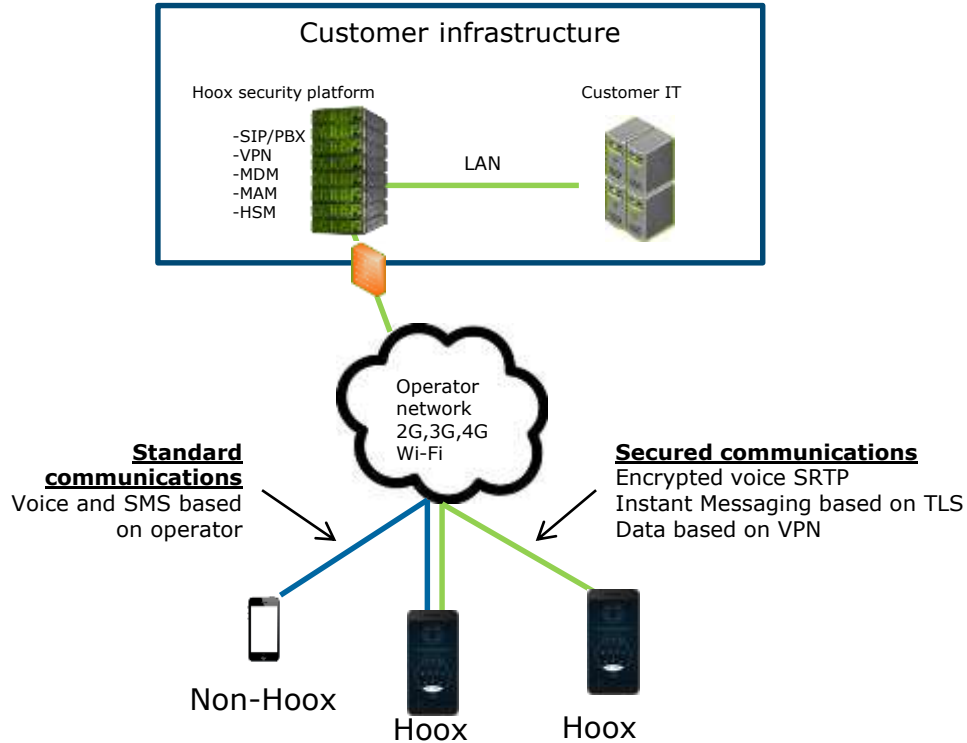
Customer infrastructure

Hoox security platform

-SIP/PBX
-VPN
-MDM
-MAM
-HSM

Customer IT

LAN

Operator network 2G,3G,4G Wi-Fi

**Standard communications**
Voice and SMS based on operator

**Secured communications**
Encrypted voice SRTP
Instant Messaging based on TLS
Data based on VPN

Non-Hoox

Hoox

Hoox